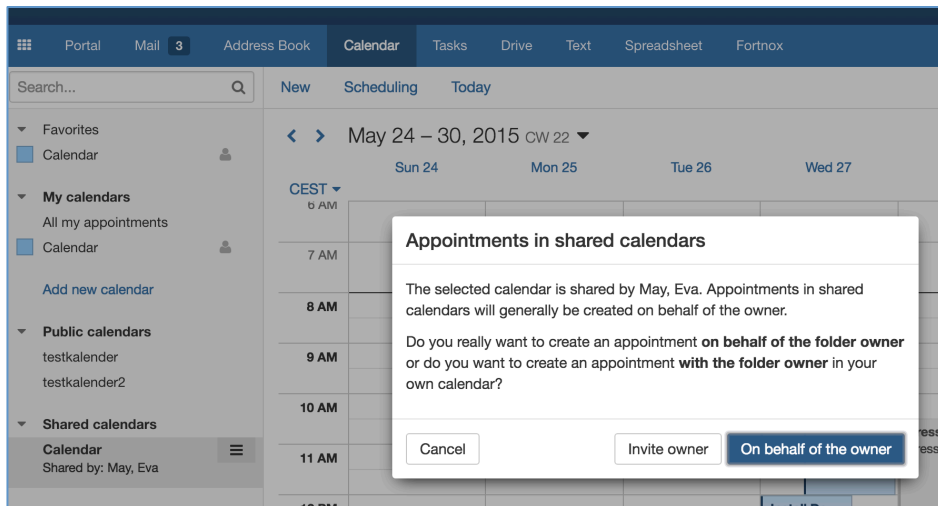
Portal Mail 3 Address Book Calendar Tasks Drive Text Spreadsheet Fortnox

Search...

Favorites
Calendar

My calendars
All my appointments
Calendar
Add new calendar

Public calendars
testkalender
testkalender2

Shared calendars
Calendar
Shared by: May, Eva

New Scheduling Today

May 24 – 30, 2015 CW 22

Sun 24 Mon 25 Tue 26 Wed 27

CEST
6 AM
7 AM
8 AM
9 AM
10 AM
11 AM

Appointments in shared calendars

The selected calendar is shared by May, Eva. Appointments in shared calendars will generally be created on behalf of the owner.

Do you really want to create an appointment **on behalf of the folder owner** or do you want to create an appointment **with the folder owner** in your own calendar?

Cancel Invite owner On behalf of the owner